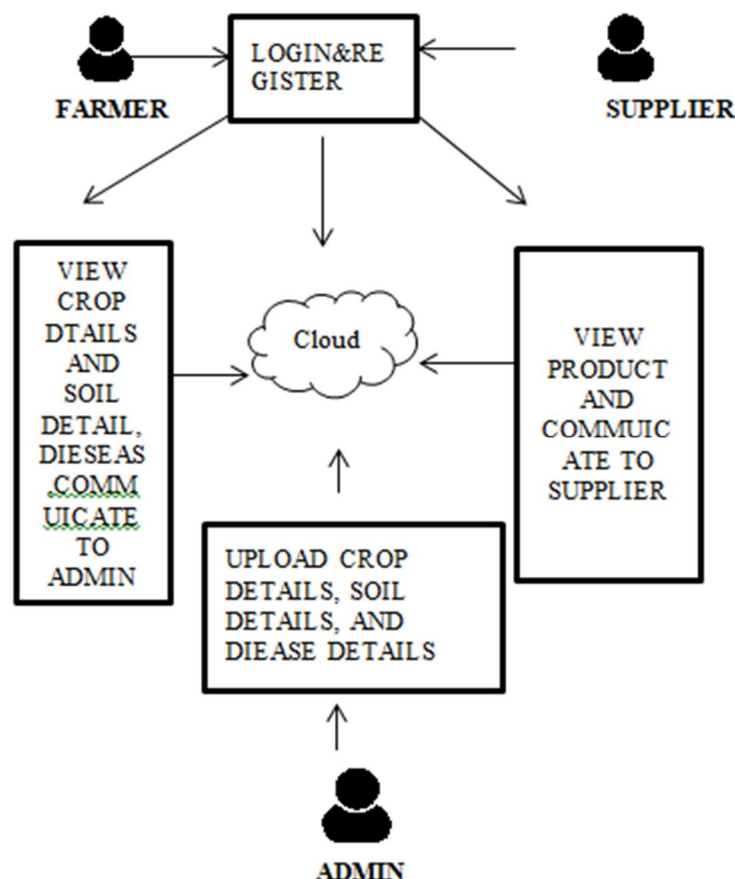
FARMER

LOGIN&REGISTER

SUPPLIER

VIEW CROP DTAILS AND SOIL DETAIL, DIESEAS ,COMMUICATE TO ADMIN

Cloud

VIEW PRODUCT AND COMMUICATE TO SUPPLIER

UPLOAD CROP DETAILS, SOIL DETAILS, AND DIEASE DETAILS

ADMIN